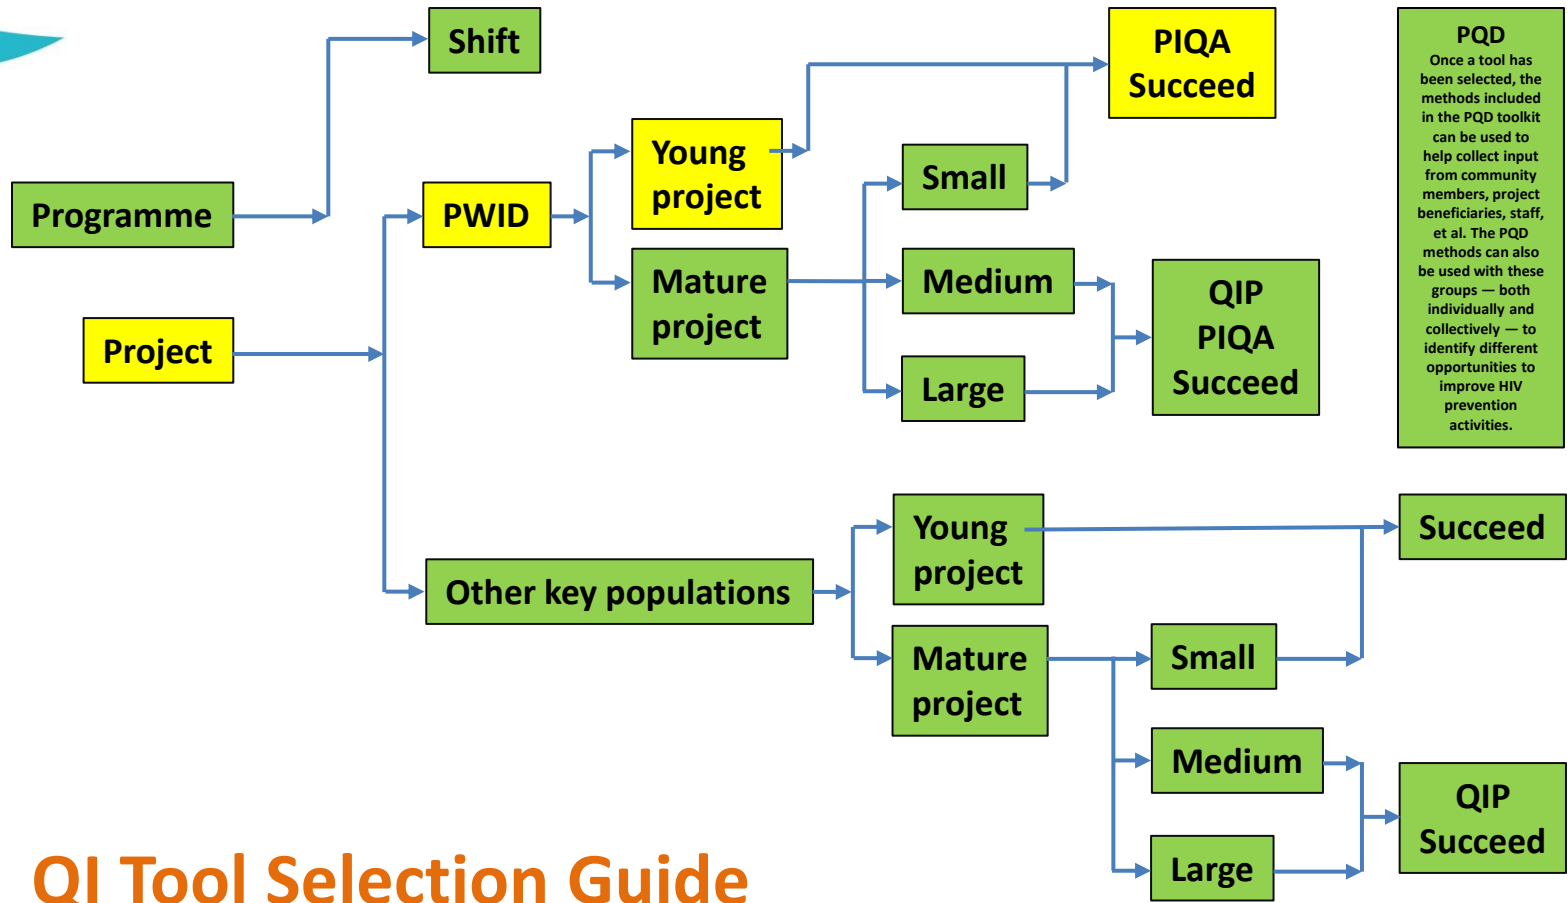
Shift

Programme

Project

PWID

Young project

Mature project

PIQA Succeed

Small

Medium

Large

QIP PIQA Succeed

PQD
Once a tool has been selected, the methods included in the PQD toolkit can be used to help collect input from community members, project beneficiaries, staff, et al. The PQD methods can also be used with these groups — both individually and collectively — to identify different opportunities to improve HIV prevention activities.

Other key populations

Young project

Mature project

Succeed

Small

Medium

Large

QIP Succeed

QI Tool Selection Guide